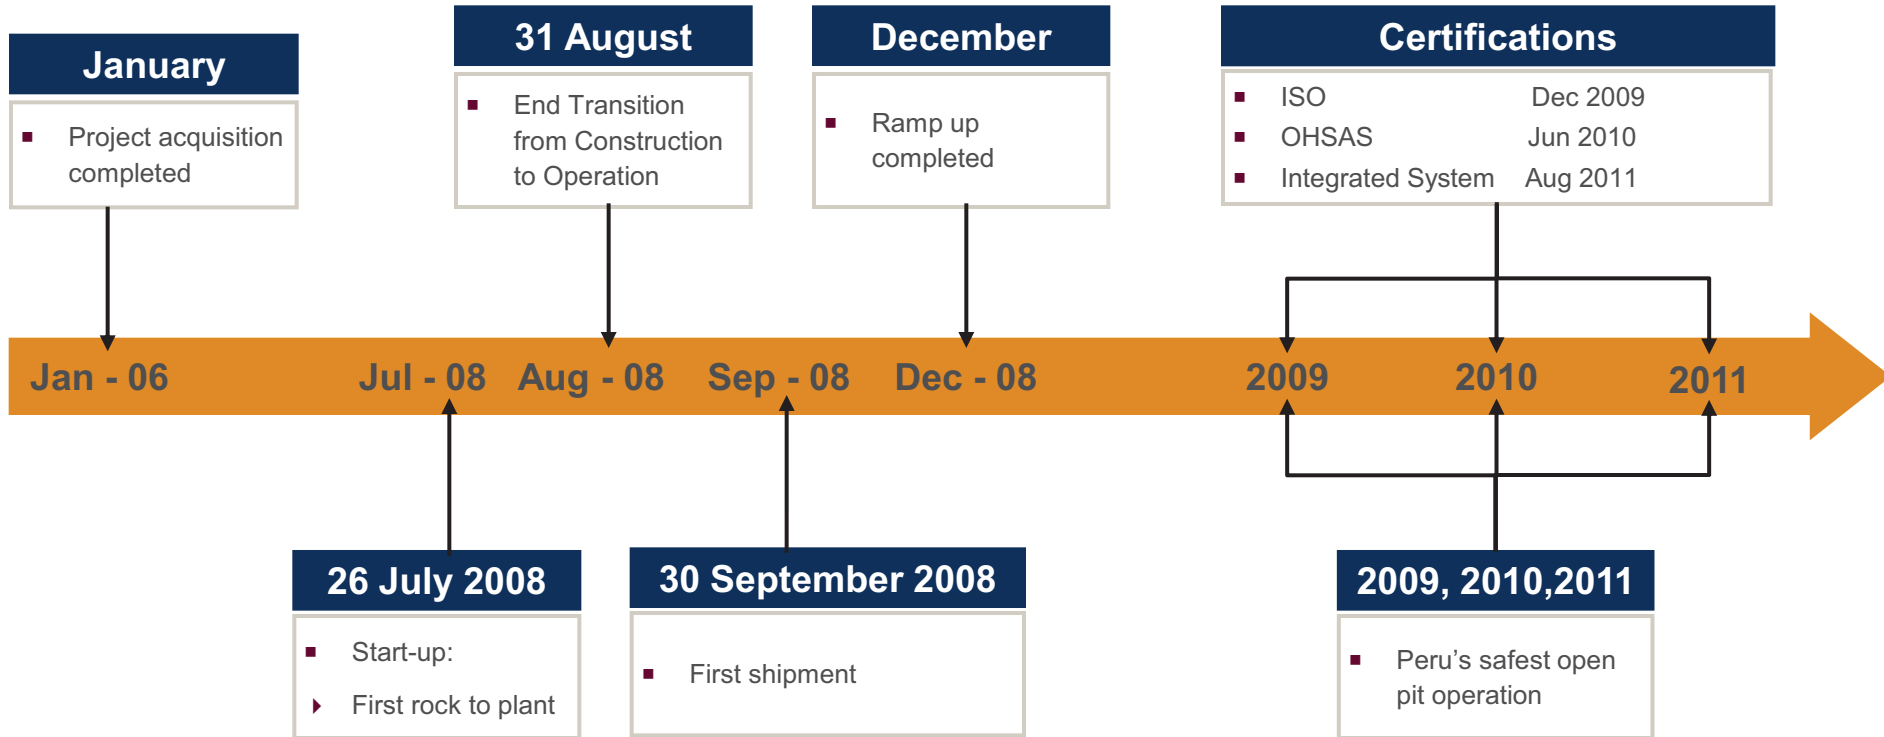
January

▪ Project acquisition completed

31 August

▪ End Transition from Construction to Operation

December

▪ Ramp up completed

Certifications

| | | |
|---|---|---|
| ▪ | ISO | Dec 2009 |
| ▪ | OHSAS | Jun 2010 |
| ▪ | Integrated System | Aug 2011 |

Jan - 06 Jul - 08 Aug - 08 Sep - 08 Dec - 08 2009 2010 2011

26 July 2008

▪ Start-up:

‣ First rock to plant

30 September 2008

▪ First shipment

2009, 2010,2011

▪ Peru's safest open pit operation